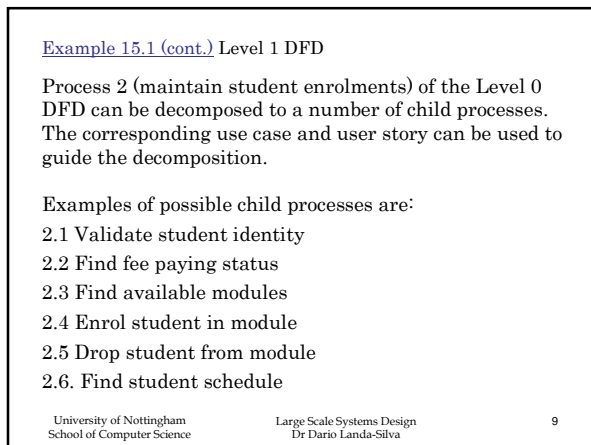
Example 15.1 (cont.) Level 1 DFD

Process 2 (maintain student enrolments) of the Level 0 DFD can be decomposed to a number of child processes. The corresponding use case and user story can be used to guide the decomposition.

Examples of possible child processes are:
2.1 Validate student identity
2.2 Find fee paying status
2.3 Find available modules
2.4 Enrol student in module
2.5 Drop student from module
2.6. Find student schedule

University of Nottingham
School of Computer Science

Large Scale Systems Design
Dr Dario Landa-Silva

9